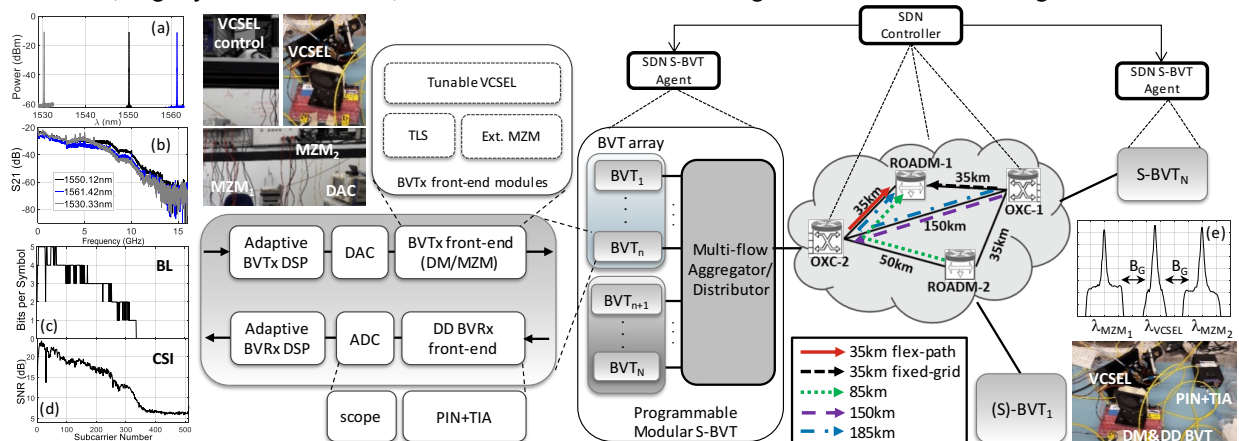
(a)
Power (dBm)
-10
-60
1530 1540 1550 1560
λ (nm)
(b)
S21 (dB)
1550.12nm
1561.42nm
1530.33nm
0 5 10 15
Frequency (GHz)
BL
Bits per Symbol
(c)
CSI
SNR (dB)
(d)
0 100 200 300 400 500
Subcarrier Number

VCSEL control
VCSEL
MZM$_2$
MZM$_1$
DAC

Tunable VCSEL
TLS
Ext. MZM
BVTx front-end modules

Adaptive BVTx DSP
DAC
BVTx front-end (DM/MZM)
Adaptive BVRx DSP
ADC
DD BVRx front-end
scope
PIN+TIA

SDN Controller
SDN S-BVT Agent
SDN S-BVT Agent

BVT array
BVT$_1$
BVT$_n$
BVT$_{n+1}$
BVT$_N$
Multi-flow Aggregator/ Distributor
Programmable Modular S-BVT

ROADM-1
35km
35km
OXC-1
OXC-2
150km
50km
35km
ROADM-2
S-BVT$_N$
(S)-BVT$_1$

35km flex-path
35km fixed-grid
85km
150km
185km

(e)
B$_G$
B$_G$
$\lambda_{MZM_1}$ $\lambda_{VCSEL}$ $\lambda_{MZM_2}$

VCSEL
PIN+TIA
DM&DD BVT